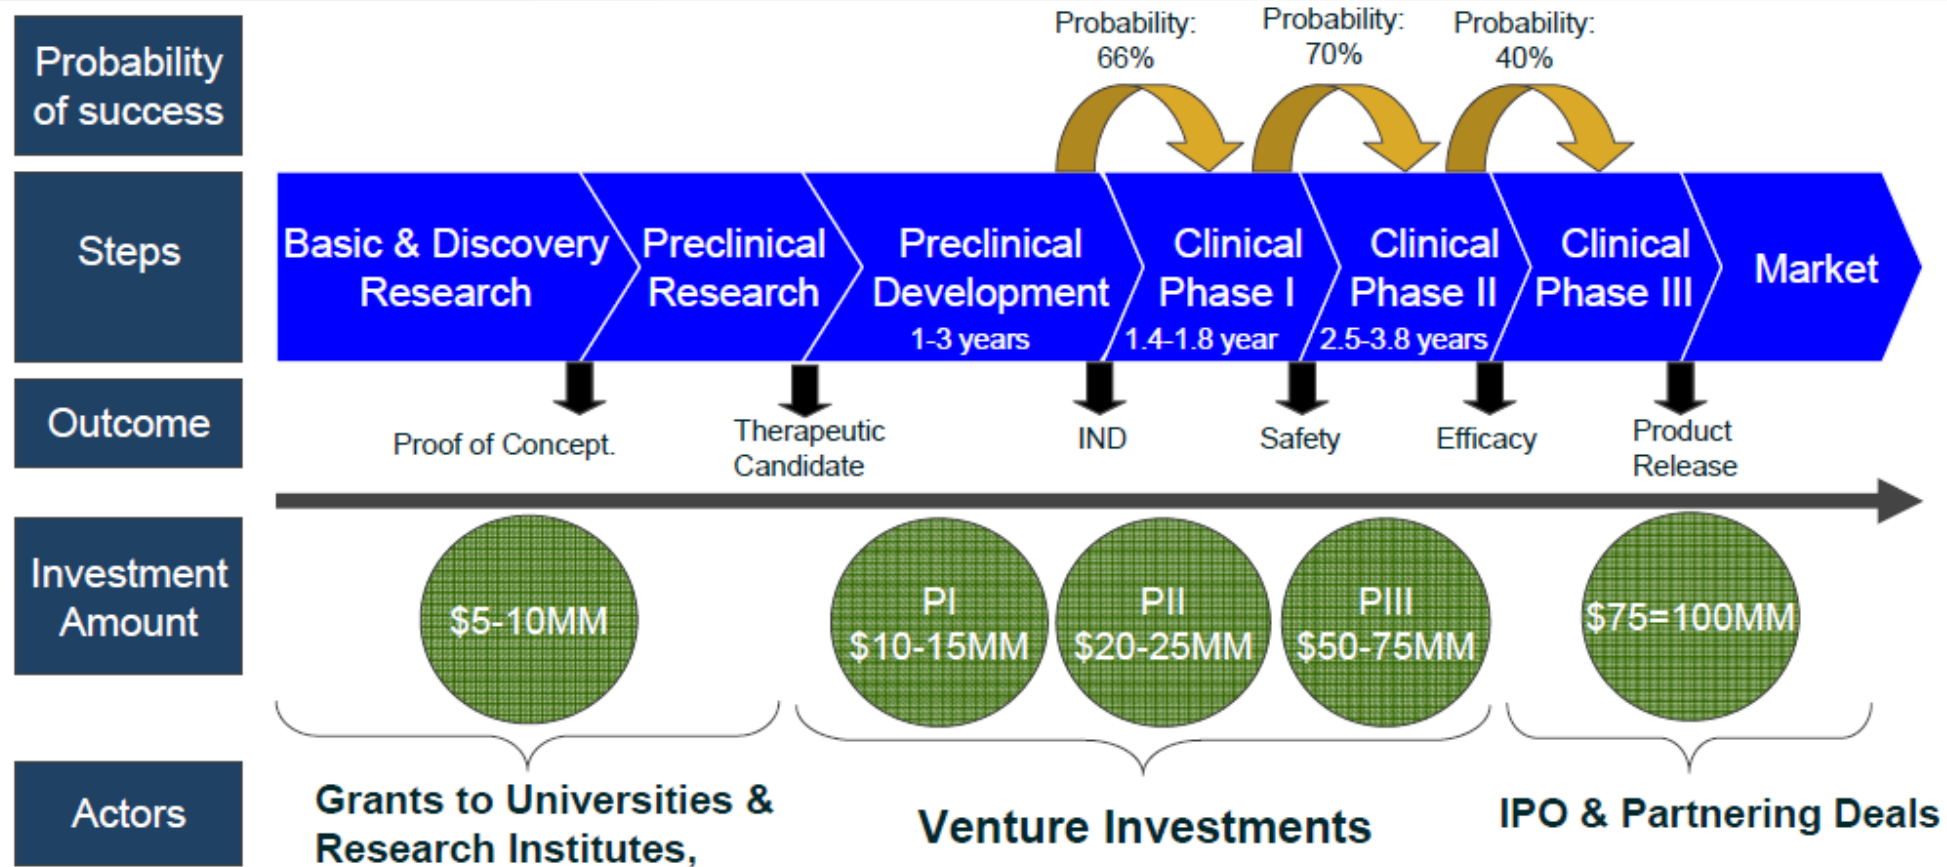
Probability of success

Steps

Outcome

Investment Amount

Actors

Probability: 66%

Probability: 70%

Probability: 40%

Basic & Discovery Research

Preclinical Research

Preclinical Development 1-3 years

Clinical Phase I 1.4-1.8 year

Clinical Phase II 2.5-3.8 years

Clinical Phase III

Market

Proof of Concept.

Therapeutic Candidate

IND

Safety

Efficacy

Product Release

$5-10MM

PI $10-15MM

PII $20-25MM

PIII $50-75MM

$75=100MM

Grants to Universities & Research Institutes,

Venture Investments

IPO & Partnering Deals